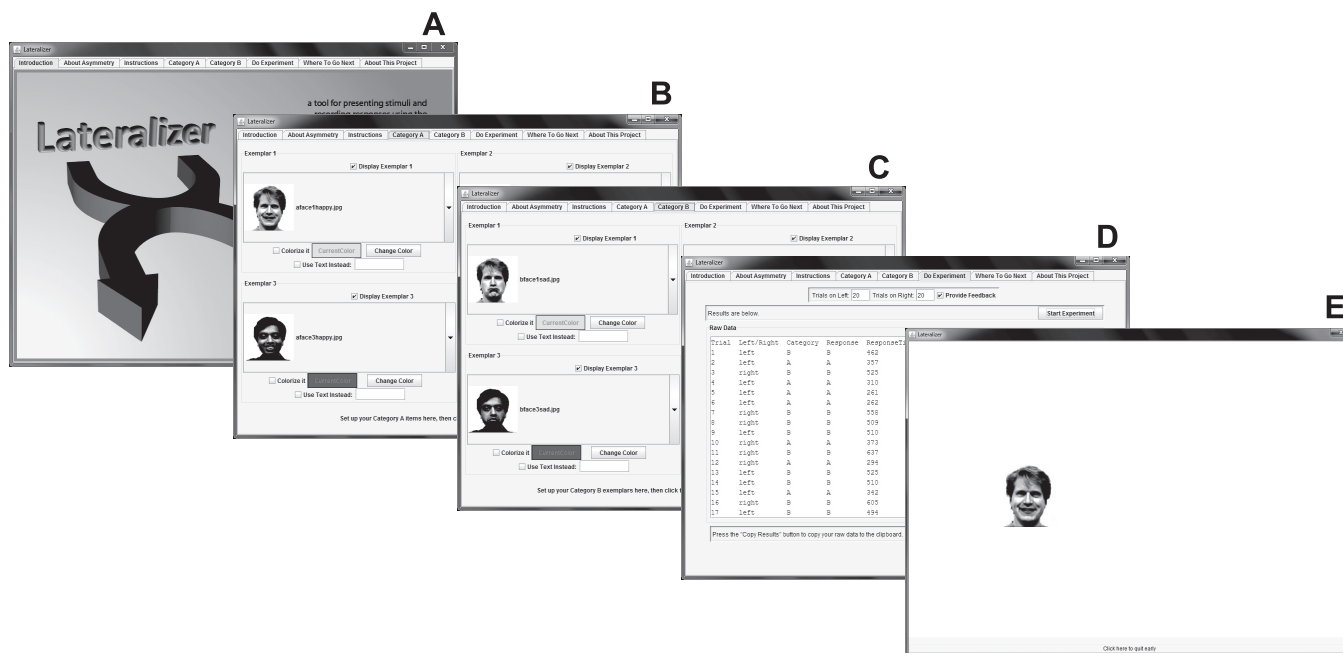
A

Lateralizer

Introduction | About Asymmetry | Instructions | Category A | Category B | Do Experiment | Where To Go Next | About This Project

a tool for presenting stimuli and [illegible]

Lateralizer

B

Lateralizer

Introduction | About Asymmetry | Instructions | Category A | Category B | Do Experiment | Where To Go Next | About This Project

Exemplar 1

Display Exemplar 1

aface1happy.jpg

Colorize it CurrentColor Change Color

Use Text Instead:

Exemplar 2

Display Exemplar 2

Exemplar 3

Display Exemplar 3

aface3happy.jpg

Colorize it CurrentColor Change Color

Use Text Instead:

Set up your Category A items here, then c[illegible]

C

Lateralizer

Introduction | About Asymmetry | Instructions | Category A | Category B | Do Experiment | Where To Go Next | About This Project

Exemplar 1

Display Exemplar 1

bface1sad.jpg

Colorize it CurrentColor Change Color

Use Text Instead:

Exemplar 2

Display Exemplar 2

Exemplar 3

Display Exemplar 3

bface3sad.jpg

Colorize it CurrentColor Change Color

Use Text Instead:

Set up your Category B exemplars here, then click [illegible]

D

Lateralizer

Introduction | About Asymmetry | Instructions | Category A | Category B | Do Experiment | Where To Go Next | About This Project

Trials on Left: 20 Trials on Right: 20 Provide Feedback

Results are below.

Start Experiment

Raw Data

| Trial | Left/Right | Category | Response | ResponseTi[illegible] |
|---|---|---|---|---|
| 1 | left | B | B | 462 |
| 2 | left | A | A | 357 |
| 3 | right | B | B | 525 |
| 4 | left | A | A | 310 |
| 5 | left | A | A | 261 |
| 6 | left | A | A | 262 |
| 7 | right | B | B | 558 |
| 8 | right | B | B | 509 |
| 9 | left | B | B | 510 |
| 10 | right | A | A | 373 |
| 11 | right | B | B | 637 |
| 12 | right | A | A | 294 |
| 13 | left | B | B | 525 |
| 14 | left | B | B | 510 |
| 15 | left | A | A | 342 |
| 16 | right | B | B | 605 |
| 17 | left | B | B | 494 |

Press the "Copy Results" button to copy your raw data to the clipboard.

E

Lateralizer

Click here to quit early